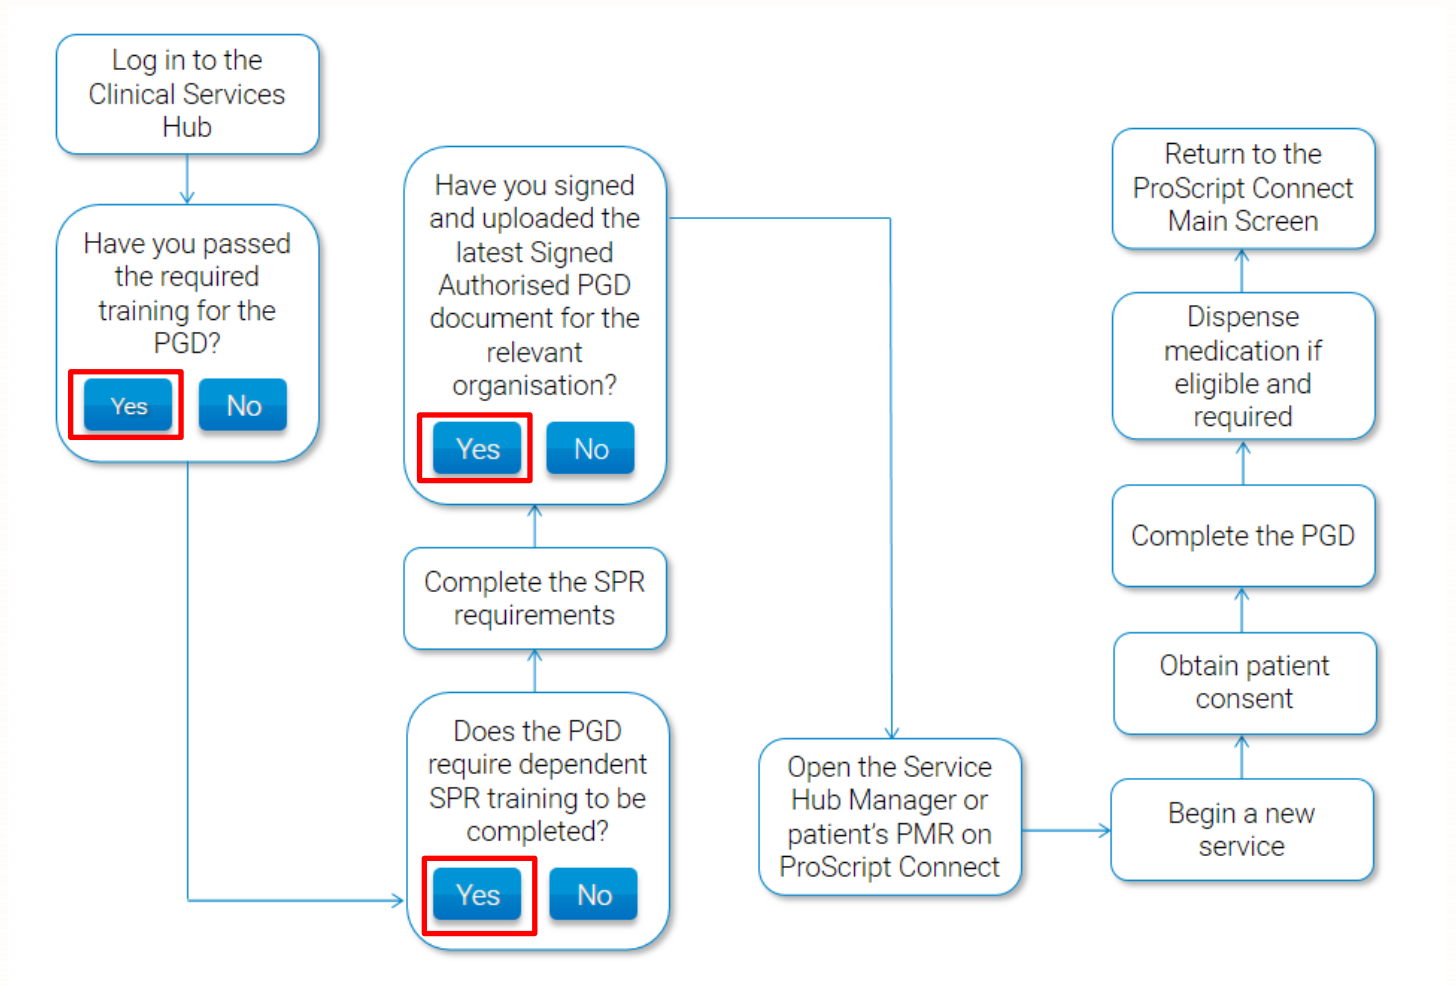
Log in to the Clinical Services Hub

Have you passed the required training for the PGD?

Yes

No

Does the PGD require dependent SPR training to be completed?

Yes

No

Complete the SPR requirements

Have you signed and uploaded the latest Signed Authorised PGD document for the relevant organisation?

Yes

No

Open the Service Hub Manager or patient's PMR on ProScript Connect

Begin a new service

Obtain patient consent

Complete the PGD

Dispense medication if eligible and required

Return to the ProScript Connect Main Screen